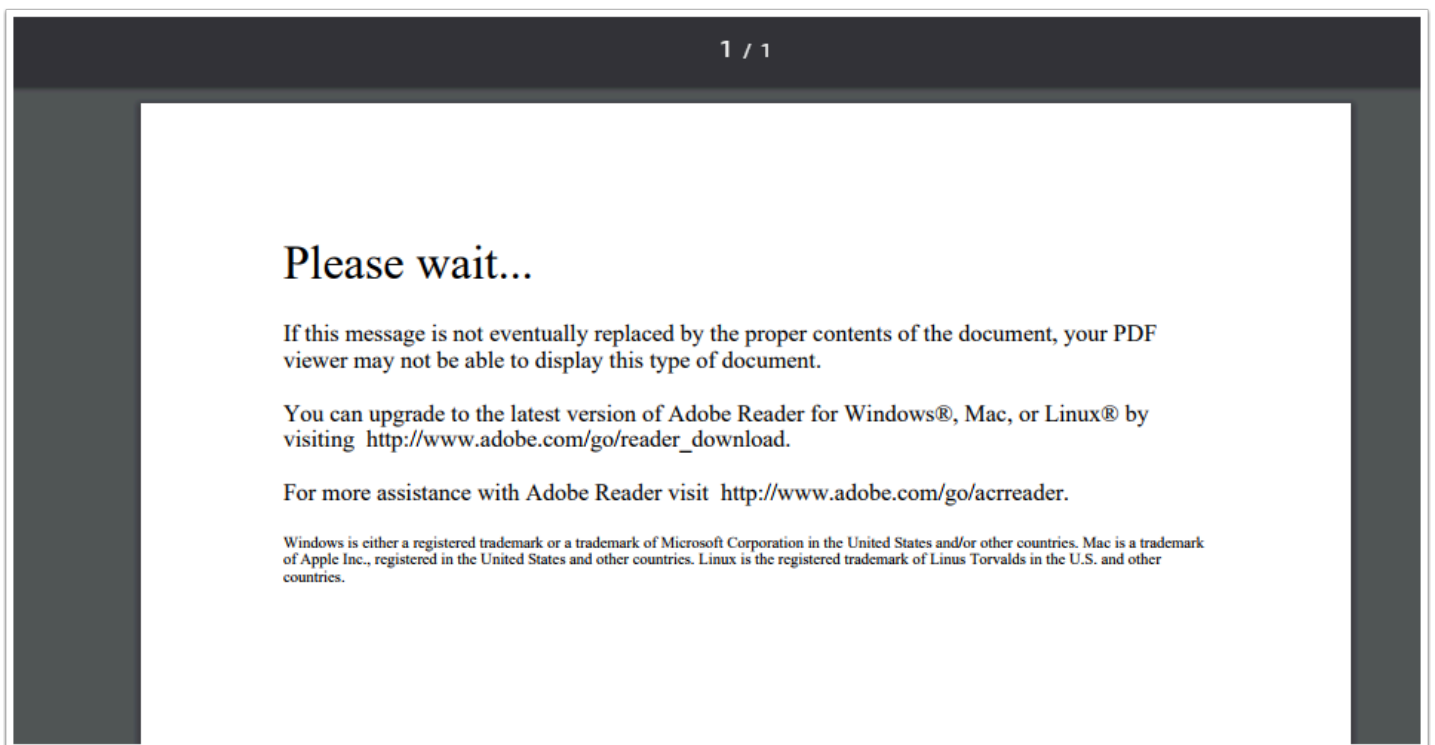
1 / 1

Please wait...

If this message is not eventually replaced by the proper contents of the document, your PDF viewer may not be able to display this type of document.

You can upgrade to the latest version of Adobe Reader for Windows®, Mac, or Linux® by visiting http://www.adobe.com/go/reader_download.

For more assistance with Adobe Reader visit http://www.adobe.com/go/acrreader.

Windows is either a registered trademark or a trademark of Microsoft Corporation in the United States and/or other countries. Mac is a trademark of Apple Inc., registered in the United States and other countries. Linux is the registered trademark of Linus Torvalds in the U.S. and other countries.